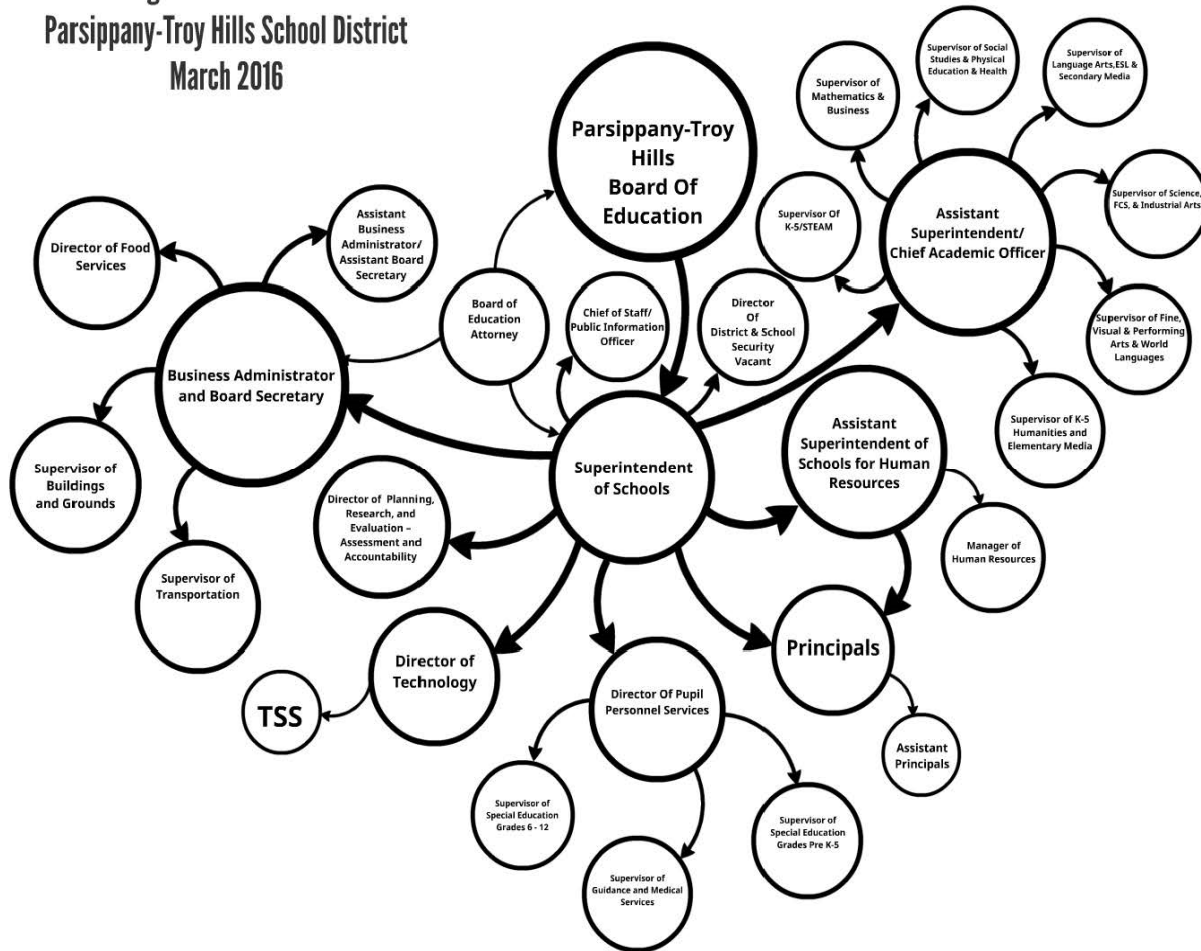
Parsippany-Troy Hills School District
March 2016

Parsippany-Troy Hills Board Of Education

Supervisor of Mathematics & Business

Supervisor of Social Studies & Physical Education & Health

Supervisor of Language Arts,ESL & Secondary Media

Supervisor of Science, FCS, & Industrial Arts

Supervisor Of K-5/STEAM

Assistant Superintendent/ Chief Academic Officer

Supervisor of Fine, Visual & Performing Arts & World Languages

Supervisor of K-5 Humanities and Elementary Media

Director of Food Services

Assistant Business Administrator/ Assistant Board Secretary

Board of Education Attorney

Chief of Staff/ Public Information Officer

Director Of District & School Security Vacant

Business Administrator and Board Secretary

Supervisor of Buildings and Grounds

Supervisor of Transportation

Superintendent of Schools

Assistant Superintendent of Schools for Human Resources

Manager of Human Resources

Director of Planning, Research, and Evaluation – Assessment and Accountability

Principals

Assistant Principals

Director of Technology

TSS

Director Of Pupil Personnel Services

Supervisor of Special Education Grades 6 - 12

Supervisor of Special Education Grades Pre K-5

Supervisor of Guidance and Medical Services